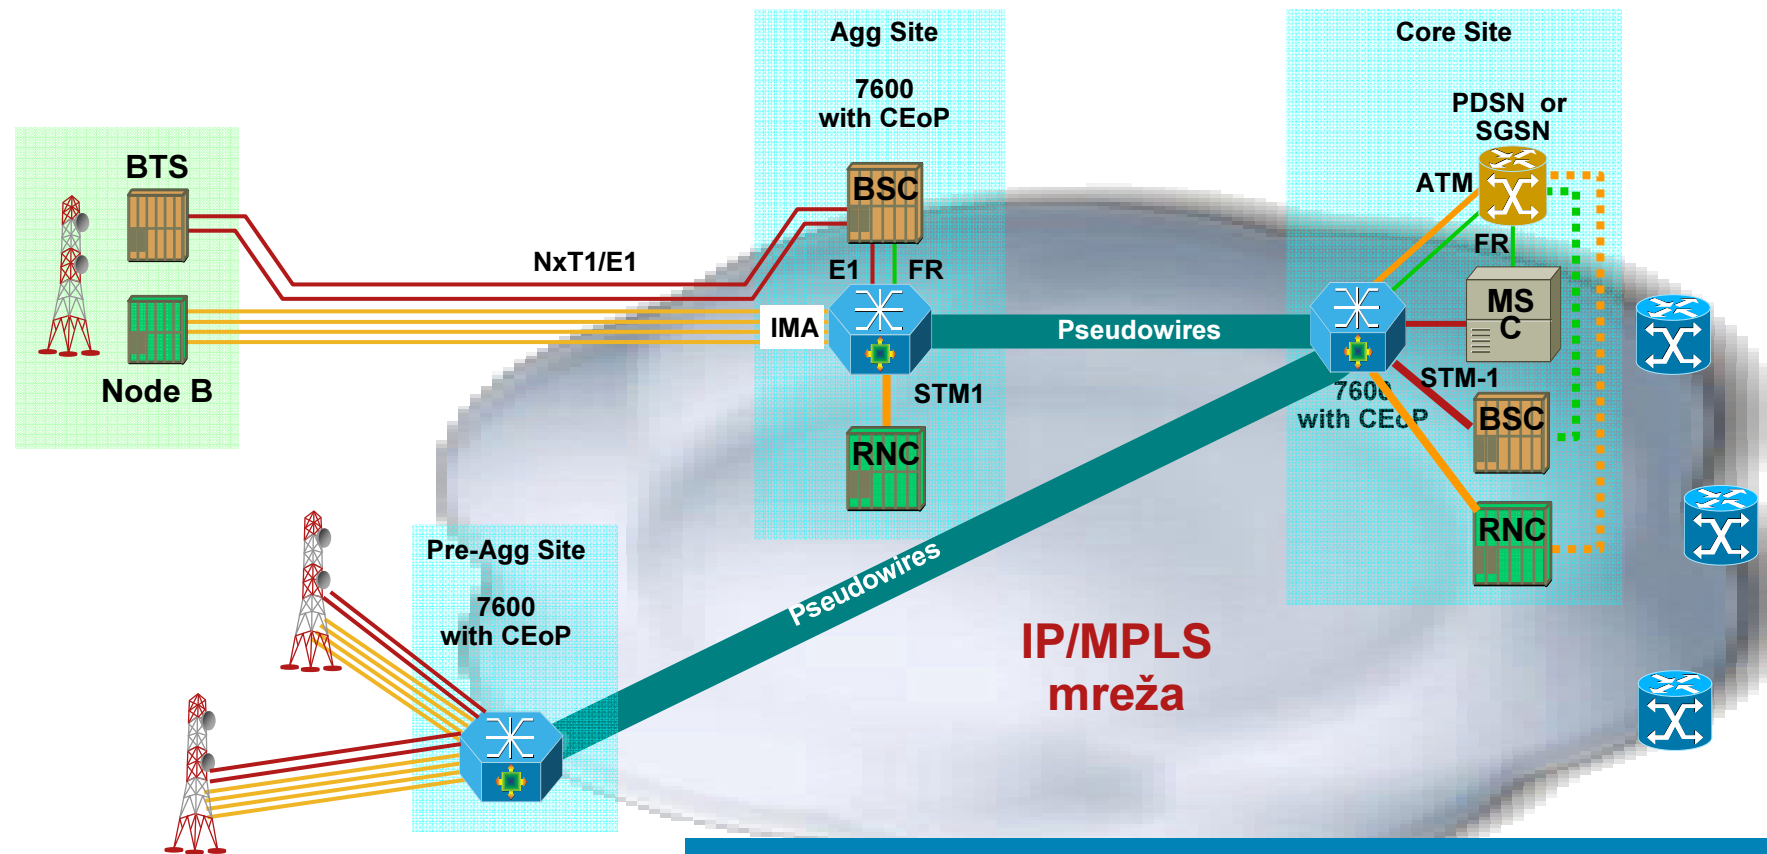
Agg Site

7600
with CEoP

Core Site

PDSN or
SGSN

BTS

ATM

BSC

FR

NxT1/E1

E1

FR

MS
C

IMA

Pseudowires

Node B

STM-1

STM1

7600
with CEoP

BSC

RNC

RNC

Pre-Agg Site

7600
with CEoP

Pseudowires

IP/MPLS
mreža